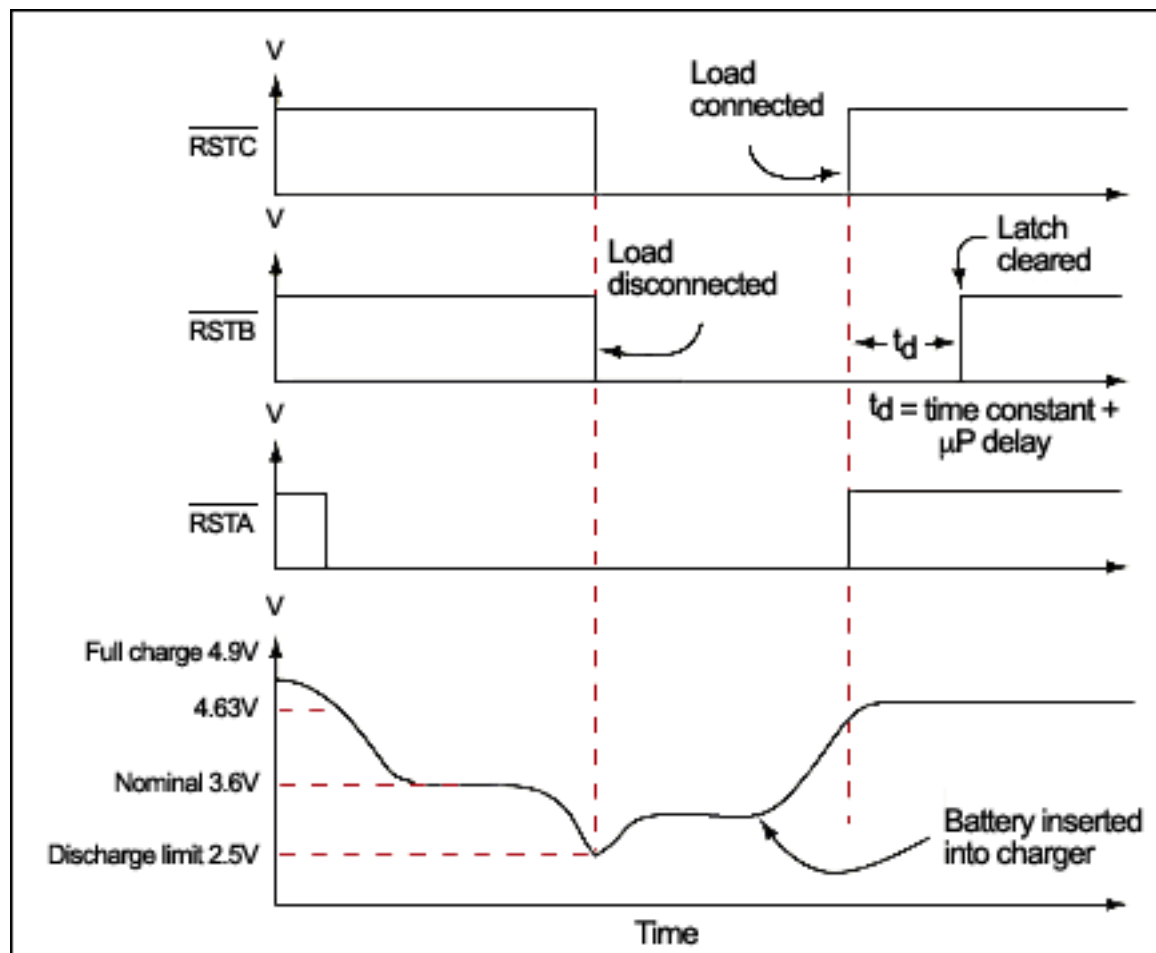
V

$\overline{RSTC}$

Load connected

V

$\overline{RSTB}$

Load disconnected

Latch cleared

$t_d$

$t_d$ = time constant + μP delay

V

$\overline{RSTA}$

V

Full charge 4.9V

4.63V

Nominal 3.6V

Discharge limit 2.5V

Battery inserted into charger

Time